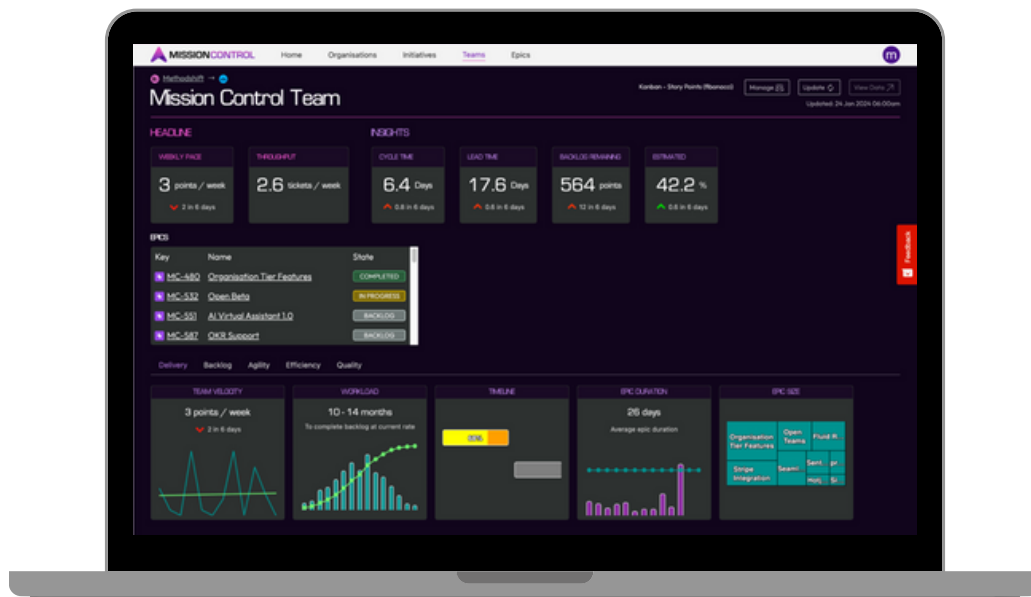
MISSIONCONTROL Home Organisations Initiatives Teams Epics m

Methodshift →

Mission Control Team

Kanban - Story Points (fibonacci) Manage Update View Data

Updated: 24 Jan 2024 06:00am

HEADLINE

INSIGHTS

WEEKLY PACE
3 points / week
2 in 6 days

THROUGHPUT
2.6 tickets / week

CYCLE TIME
6.4 Days
0.8 in 6 days

LEAD TIME
17.6 Days
0.8 in 6 days

BACKLOG REMAINING
564 points
12 in 6 days

ESTIMATED
42.2 %
0.8 in 6 days

EPICS

| Key | Name | State |
|---|---|---|
| MC-480 | Organisation Tier Features | COMPLETED |
| MC-532 | Open Beta | IN PROGRESS |
| MC-551 | AI Virtual Assistant 1.0 | BACKLOG |
| MC-587 | OKR Support | BACKLOG |

Feedback

Delivery Backlog Agility Efficiency Quality

TEAM VELOCITY
3 points / week
2 in 6 days

WORKLOAD
10 - 14 months
To complete backlog at current rate

TIMELINE
60%

EPIC DURATION
26 days
Average epic duration

EPIC SIZE
Organisation Tier Features
Open Teams
Fluid R
Stripe Integration
Seam
Sent
pr
Holi
Si